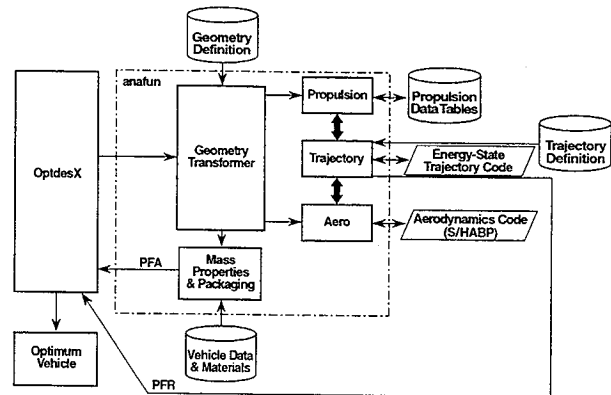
Geometry Definition

anafun

OptdesX

Geometry Transformer

Propulsion

Propulsion Data Tables

Trajectory

Trajectory Definition

Energy-State Trajectory Code

Aero

Aerodynamics Code (S/HABP)

PFA

Mass Properties & Packaging

Vehicle Data & Materials

Optimum Vehicle

PFR